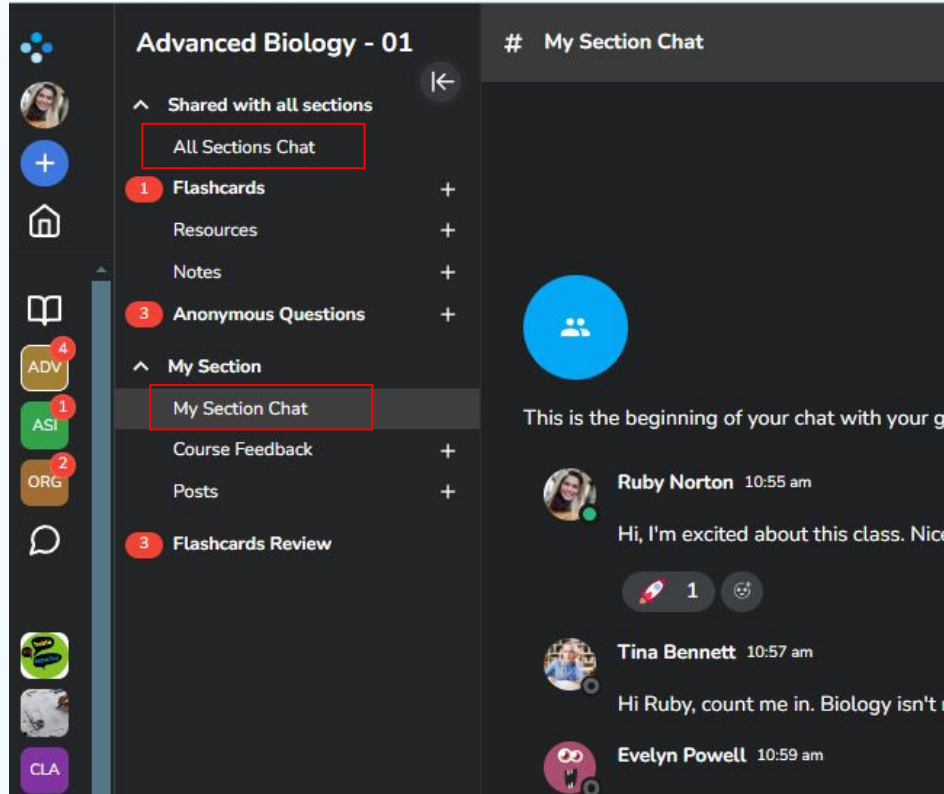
Advanced Biology - 01

Shared with all sections

All Sections Chat

1 Flashcards +

Resources +

Notes +

3 Anonymous Questions +

My Section

My Section Chat

Course Feedback +

Posts +

3 Flashcards Review

4 ADV

1 ASI

2 ORG

CLA

# My Section Chat

This is the beginning of your chat with your g

Ruby Norton 10:55 am

Hi, I'm excited about this class. Nic

1

Tina Bennett 10:57 am

Hi Ruby, count me in. Biology isn't

Evelyn Powell 10:59 am